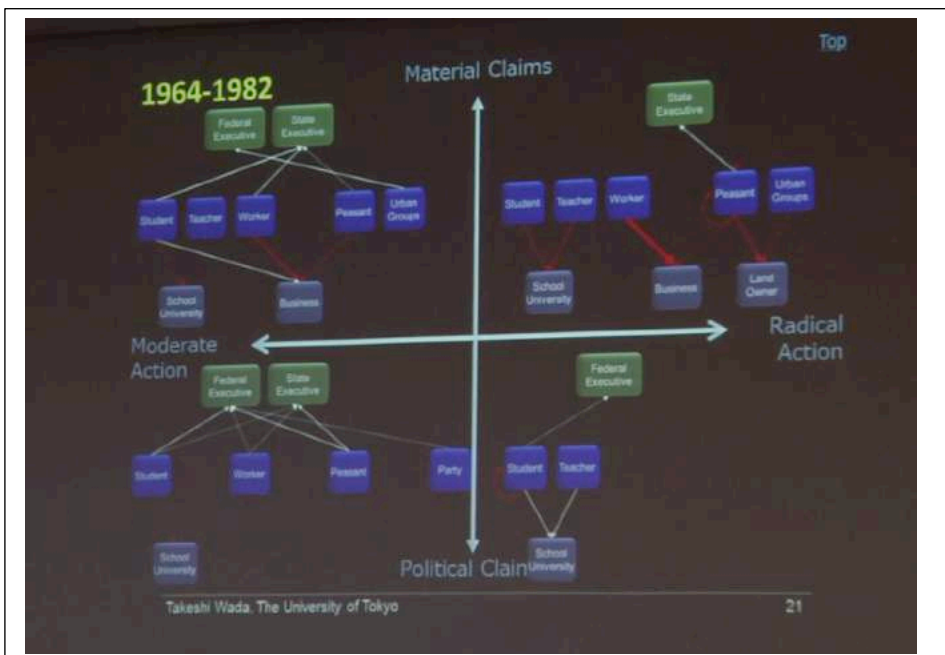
Top

1964-1982

Material Claims

Federal Executive

State Executive

Student

Teacher

Worker

Peasant

Urban Groups

School University

Business

State Executive

Student

Teacher

Worker

Peasant

Urban Groups

School University

Business

Land Owner

Moderate Action

Radical Action

Federal Executive

State Executive

Student

Worker

Peasant

Party

School University

Federal Executive

Student

Teacher

School University

Political Clain

Takeshi Wada, The University of Tokyo

21